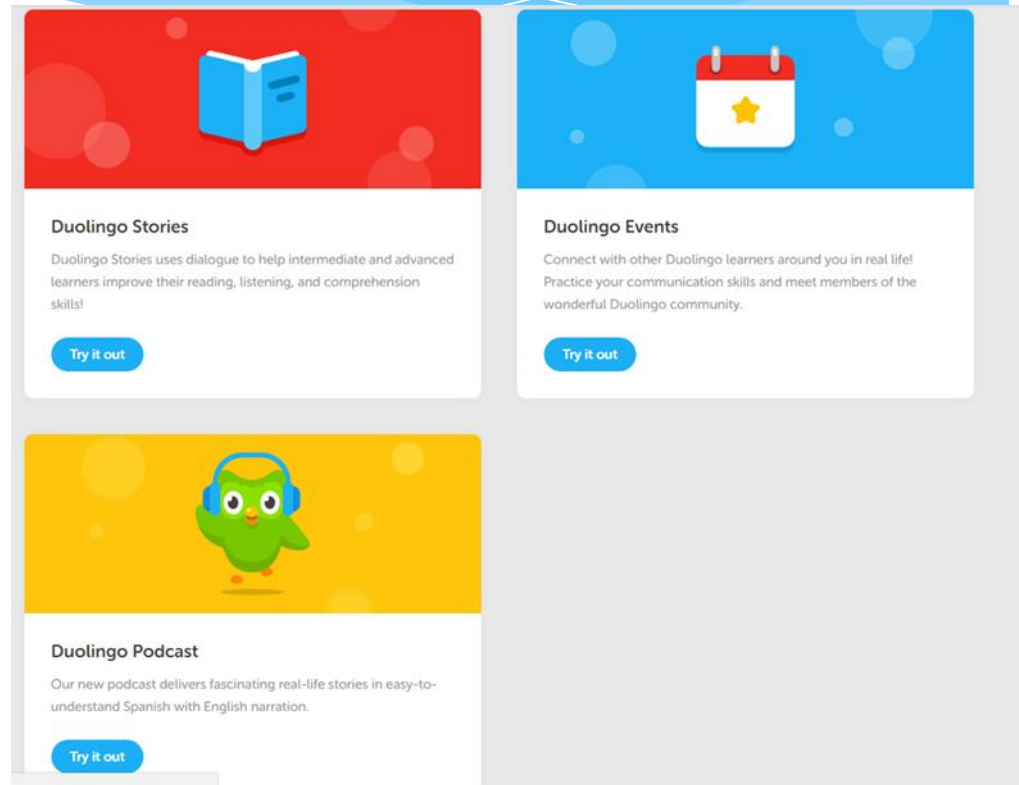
Duolingo Stories

Duolingo Stories uses dialogue to help intermediate and advanced learners improve their reading, listening, and comprehension skills!

Try it out

Duolingo Events

Connect with other Duolingo learners around you in real life! Practice your communication skills and meet members of the wonderful Duolingo community.

Try it out

Duolingo Podcast

Our new podcast delivers fascinating real-life stories in easy-to-understand Spanish with English narration.

Try it out